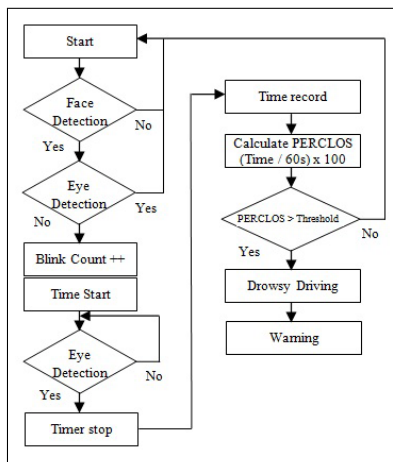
Start

Face Detection

No

Yes

Eye Detection

Yes

No

Blink Count ++

Time Start

Eye Detection

No

Yes

Timer stop

Time record

Calculate PERCLOS (Time / 60s) x 100

PERCLOS > Threshold

No

Yes

Drowsy Driving

Warning